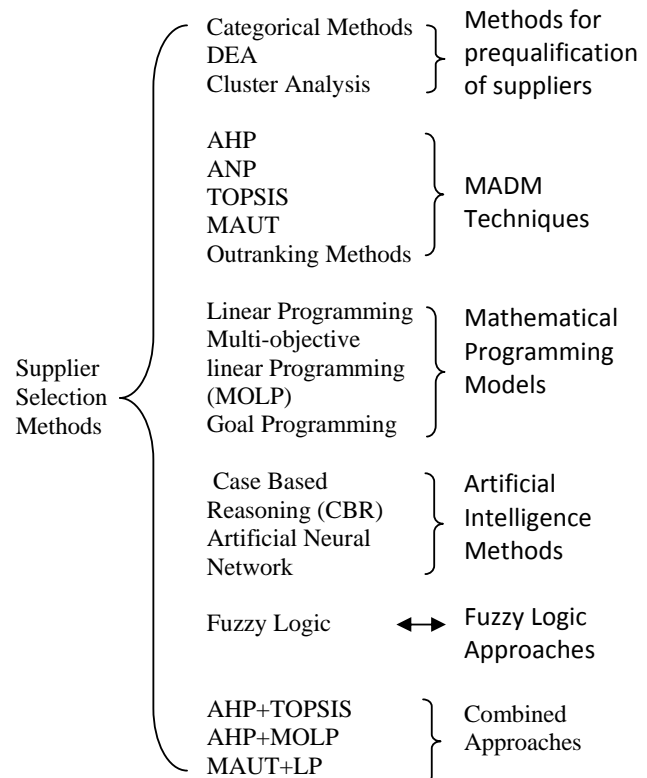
Supplier Selection Methods

Categorical Methods
DEA
Cluster Analysis

Methods for prequalification of suppliers

AHP
ANP
TOPSIS
MAUT
Outranking Methods

MADM Techniques

Linear Programming
Multi-objective linear Programming (MOLP)
Goal Programming

Mathematical Programming Models

Case Based Reasoning (CBR)
Artificial Neural Network

Artificial Intelligence Methods

Fuzzy Logic

Fuzzy Logic Approaches

AHP+TOPSIS
AHP+MOLP
MAUT+LP

Combined Approaches